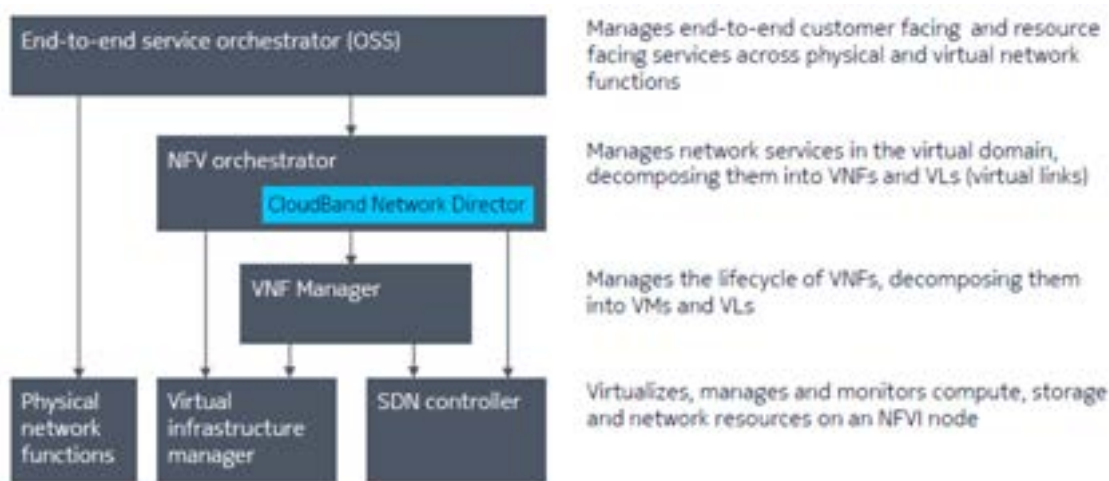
End-to-end service orchestrator (OSS)

Manages end-to-end customer facing and resource facing services across physical and virtual network functions

NFV orchestrator

CloudBand Network Director

Manages network services in the virtual domain, decomposing them into VNFs and VLs (virtual links)

VNF Manager

Manages the lifecycle of VNFs, decomposing them into VMs and VLs

Physical network functions

Virtual infrastructure manager

SDN controller

Virtualizes, manages and monitors compute, storage and network resources on an NFVI node